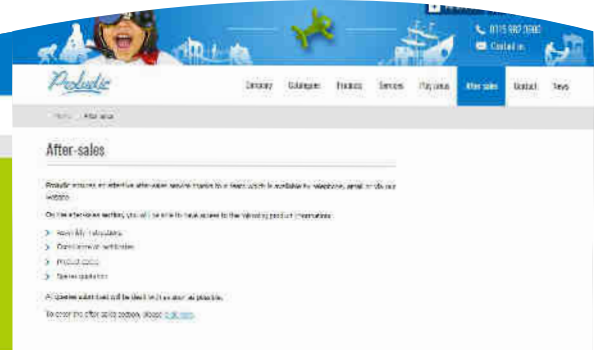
0115 982 2080
Contact us

Proludic

Company Catalogues Products Services Play areas After sales Contact News

Home After sales

After-sales

Proludic ensures an effective after-sales service thanks to a team which is available by telephone, email or via our website.

On the after-sales section, you will be able to have access to the following product information:

Assembly instructions
Compliance certificates
Product codes
Spares quotation

All queries submitted will be dealt with as soon as possible.

To order the after sales codes, please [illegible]